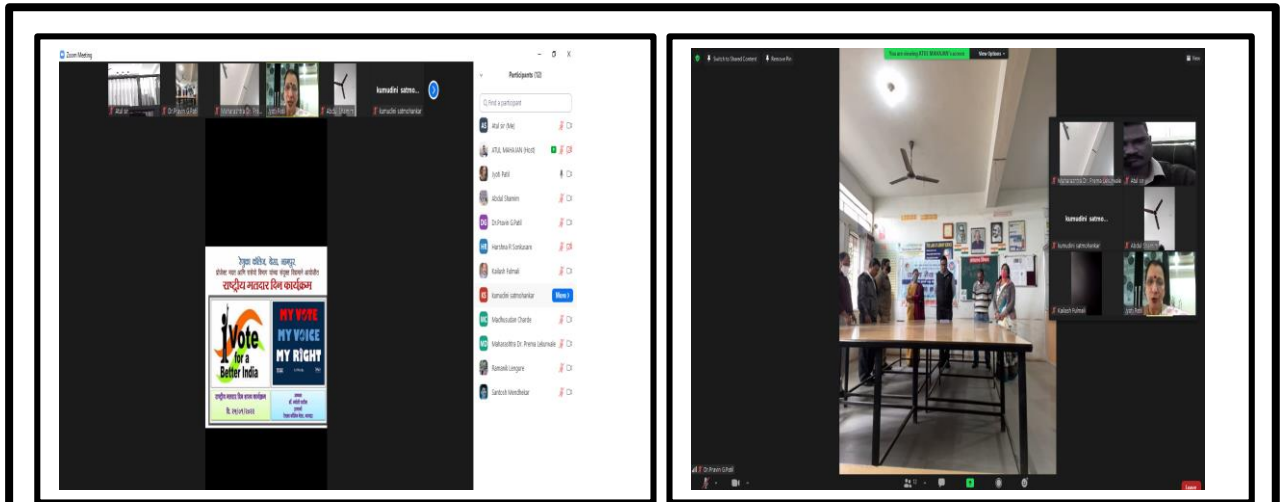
Zoom Meeting

Atal sir
Dr.Pravin G.Patil
Maharashtra Dr. Prajna
Jyoti Patil
Abdul Shamim
kumudini satmo...
kumudini satmshankar

Participants (12)

Find a participant

AS Atal sir (Me)
ATUL MAHAJAN (Host)
Jyoti Patil
Abdul Shamim
DG Dr.Pravin G.Patil
HR Harshna R Sonkusare
Kailash Fulmali
KS kumudini satmshankar More
MC Madhusudan Chande
MD Maharashtra Dr. Prema Lekurwale
Ramanik Longare
Santosh Wandhekar

रेणुका कॉलेज, बेसा, नागपूर
इलेक्शन (मतदार) साक्षरता क्लब द्वारा आयोजित
राष्ट्रीय मतदार दिन कार्यक्रम

I Vote for a Better India
MY VOTE MY VOICE MY RIGHT

राष्ट्रीय मतदार दिन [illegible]
दि. २५/०१/२०२२

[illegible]

You are viewing ATUL MAHAJAN's screen
View Options
Switch to Shared Content
Remove Pin
View

Maharashtra Dr. Prajna Lekurwale
Atal sir
kumudini satmo...
kumudini satmshankar
Abdul Shamim
Kailash Fulmali
Jyoti Patil
Dr.Pravin G.Patil

Leave